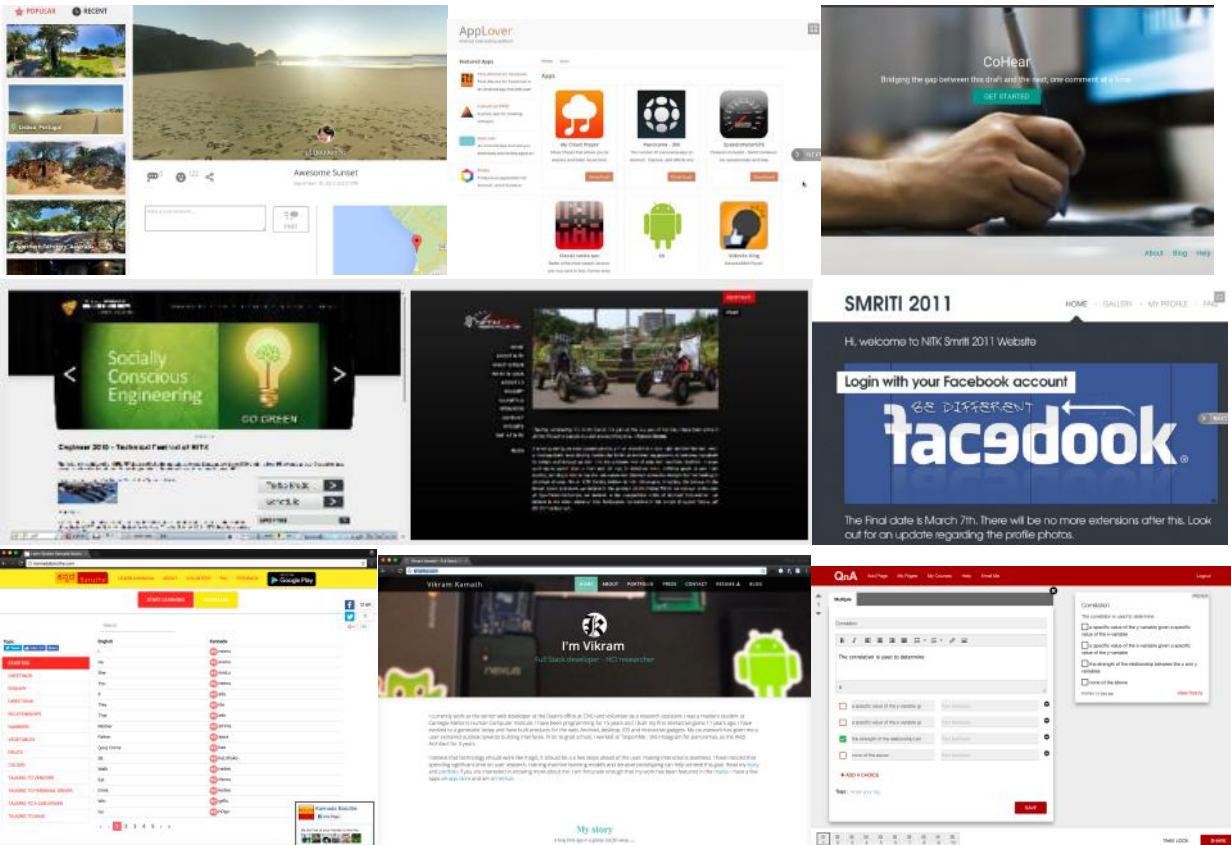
POPULAR RECENT

Awesome Sunset

AppLover

Featured Apps

Apps

My Cloud Player

Panorama - 360

Speedometer

CoHear

Bridging the gap between this draft and the next, one comment at a time

GET STARTED

About Blog Help

Socially Conscious Engineering

GO GREEN

Engineer 2010 – Technical Festival of NITK

SMRITI 2011

HOME GALLERY MY PROFILE FAQ

Hi, welcome to NITK Smriti 2011 Website

Login with your Facebook account

BE DIFFERENT

facedook

The Final date is March 7th. There will be no more extensions after this. Look out for an update regarding the profile photos.

LEARN KANNADA ABOUT VOLUNTEER FAQ FEEDBACK Google Play

START LEARNING

English

Kannada

STARTERS

GREETINGS

Kannada Baruthe

Vikram Kamath

HOME ABOUT PORTFOLIO PRESS CONTACT RESUME BLOG

I'm Vikram

Full Stack developer - HCI researcher

My story

QnA

Multiple

Correlation

The correlation is used to determine

+ ADD A CHOICE

SAVE